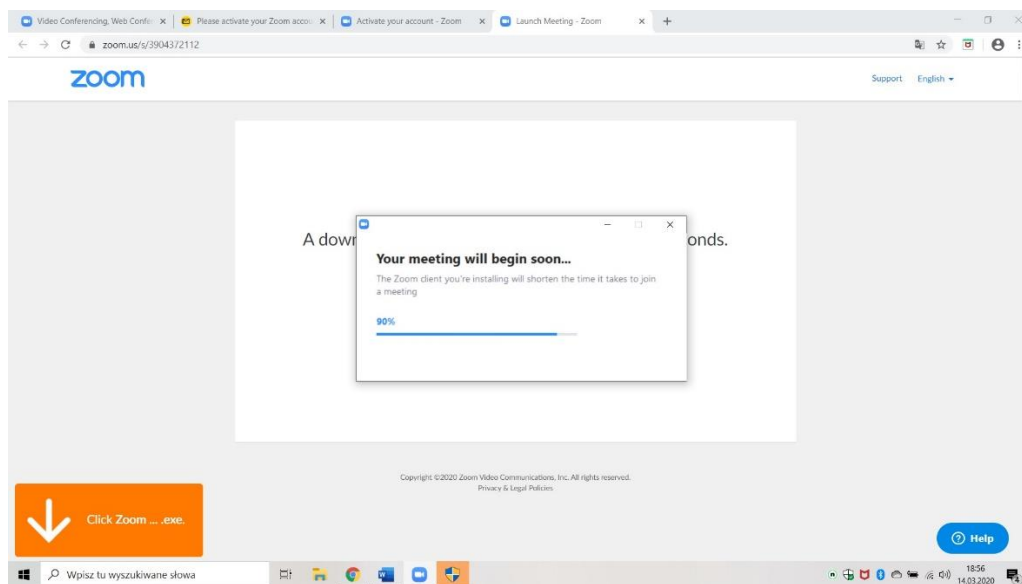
Video Conferencing, Web Confe ×
Please activate your Zoom acco ×
Activate your account - Zoom ×
Launch Meeting - Zoom ×
+

zoom.us/s/3904372112

zoom

Support English

A dowr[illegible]onds.

Your meeting will begin soon...

The Zoom client you're installing will shorten the time it takes to join a meeting

90%

Copyright ©2020 Zoom Video Communications, Inc. All rights reserved.
Privacy & Legal Policies

Click Zoom ... .exe.

Help

Wpisz tu wyszukiwane słowa

18:56
14.03.2020